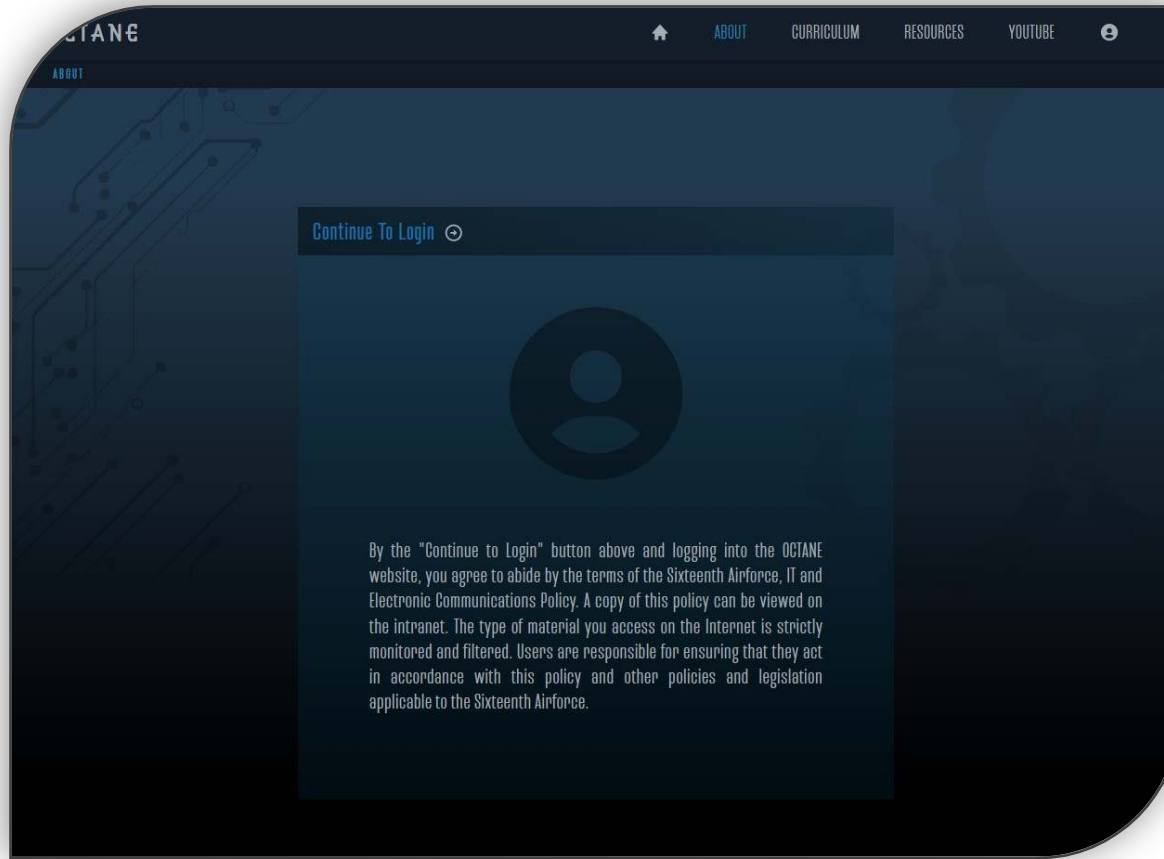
CTANE

ABOUT CURRICULUM RESOURCES YOUTUBE

ABOUT

Continue To Login

By the "Continue to Login" button above and logging into the OCTANE website, you agree to abide by the terms of the Sixteenth Airforce, IT and Electronic Communications Policy. A copy of this policy can be viewed on the intranet. The type of material you access on the Internet is strictly monitored and filtered. Users are responsible for ensuring that they act in accordance with this policy and other policies and legislation applicable to the Sixteenth Airforce.